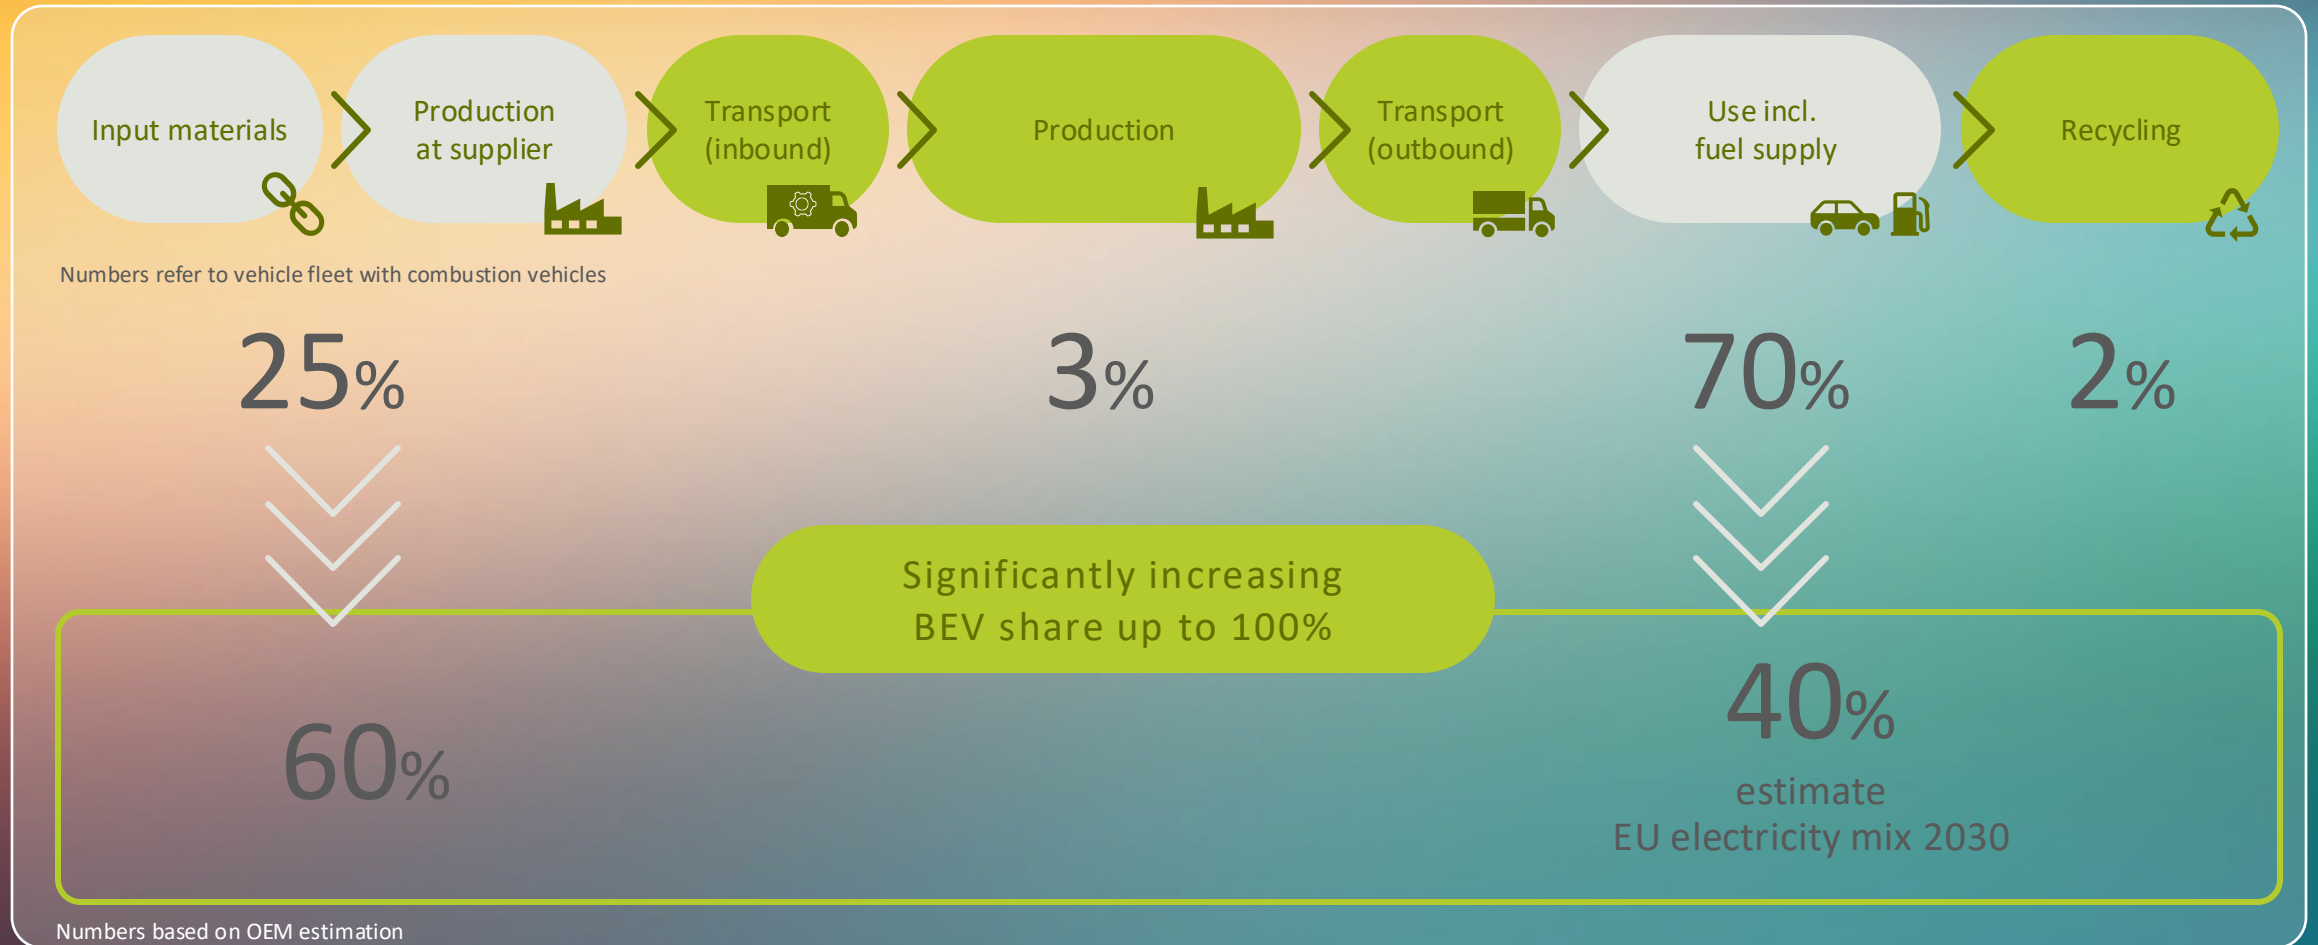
Input materials

Production at supplier

Transport (inbound)

Production

Transport (outbound)

Use incl. fuel supply

Recycling

Numbers refer to vehicle fleet with combustion vehicles

25%

3%

70%

2%

Significantly increasing BEV share up to 100%

60%

40%

estimate
EU electricity mix 2030

Numbers based on OEM estimation